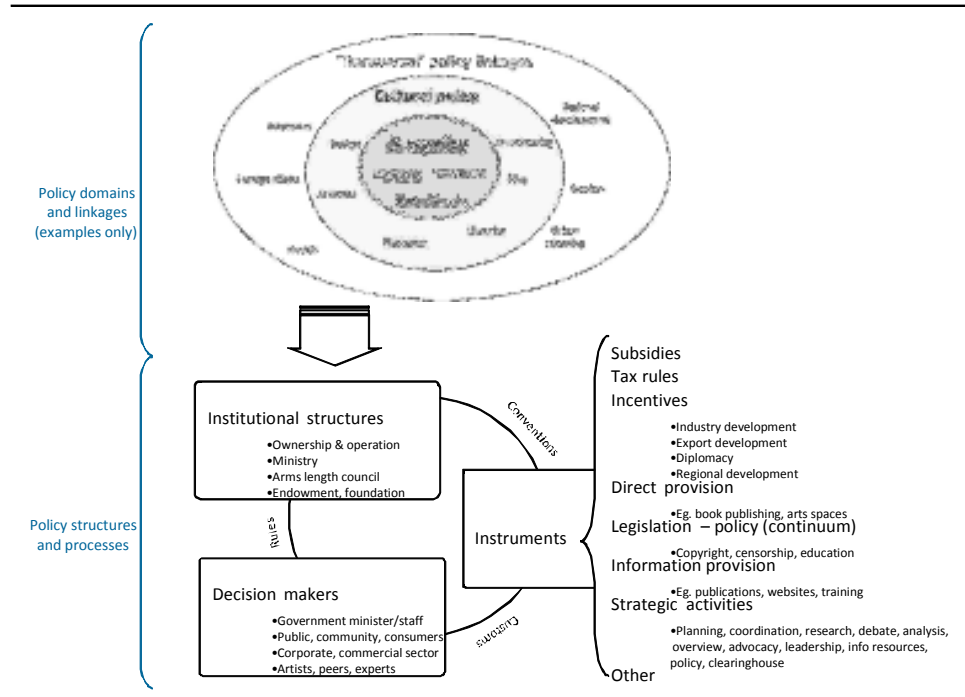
"Transversal" policy linkages

Cultural policy

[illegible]

Policy domains and linkages (examples only)

Institutional structures

•Ownership & operation
•Ministry
•Arms length council
•Endowment, foundation

Conventions

Rules

Instruments

Decision makers

•Government minister/staff
•Public, community, consumers
•Corporate, commercial sector
•Artists, peers, experts

Customs

Policy structures and processes

Subsidies
Tax rules
Incentives

•Industry development
•Export development
•Diplomacy
•Regional development

Direct provision

•Eg. book publishing, arts spaces

Legislation – policy (continuum)

•Copyright, censorship, education

Information provision

•Eg. publications, websites, training

Strategic activities

•Planning, coordination, research, debate, analysis, overview, advocacy, leadership, info resources, policy, clearinghouse

Other